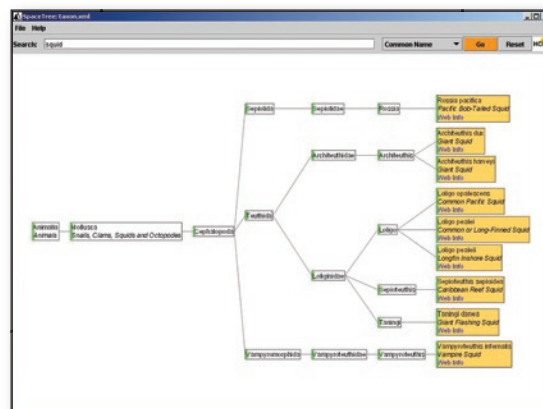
SpaceTree: taxon.xml
File Help
Search: squid
Common Name
Go
Reset
HO

Animalia
Animals
Mollusca
Snails, Clams, Squids and Octopodes
Cephalopoda
Sepiolida
Sepiolidae
Rossia
Rossia pacifica
Pacific Bob-Tailed Squid
Web Info
Teuthida
Architeuthidae
Architeuthis
Architeuthis dux
Giant Squid
Web Info
Architeuthis harveyi
Giant Squid
Web Info
Loliginidae
Loligo
Loligo opalescens
Common Pacific Squid
Web Info
Loligo pealeii
Common or Long-Finned Squid
Web Info
Loligo pealeii
Longfin Inshore Squid
Web Info
Sepioteuthis
Sepioteuthis sepioidea
Caribbean Reef Squid
Web Info
Taningia
Taningia danae
Giant Flashing Squid
Web Info
Vampyromorphida
Vampyroteuthidae
Vampyroteuthis
Vampyroteuthis infernalis
Vampire Squid
Web Info